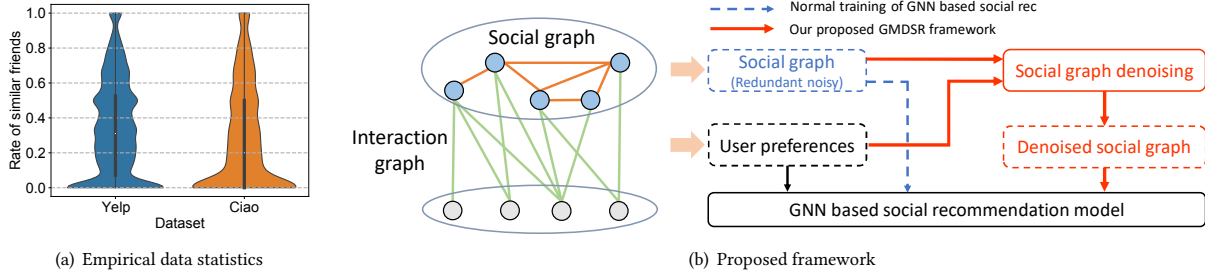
1.0
0.8
0.6
0.4
0.2
0.0
Rate of similar friends
Yelp
Ciao
Dataset

(a) Empirical data statistics

Social graph
Interaction graph

Normal training of GNN based social rec
Our proposed GMDSR framework
Social graph
(Redundant noisy)
Social graph denoising
User preferences
Denoised social graph
GNN based social recommendation model

(b) Proposed framework